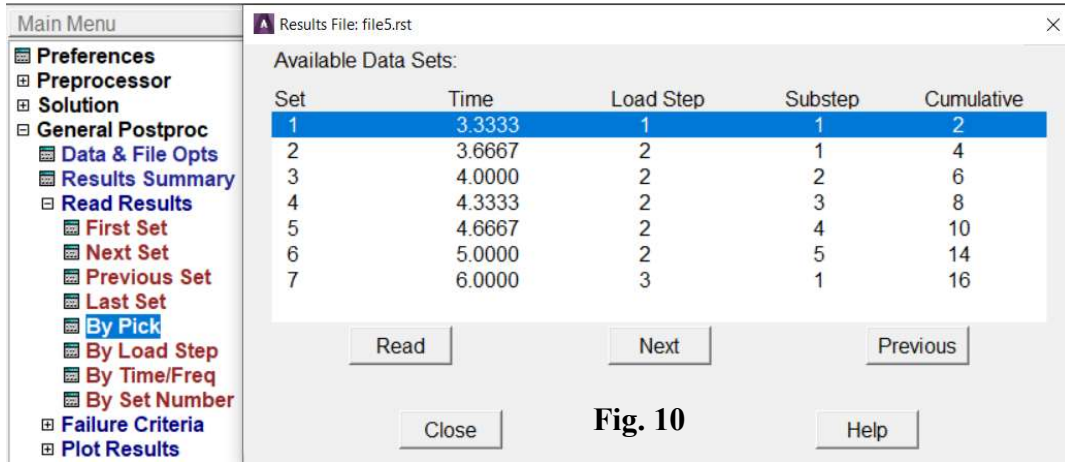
Main Menu
Preferences
⊞ Preprocessor
⊞ Solution
⊟ General Postproc
Data & File Opts
Results Summary
⊟ Read Results
First Set
Next Set
Previous Set
Last Set
By Pick
By Load Step
By Time/Freq
By Set Number
⊞ Failure Criteria
⊞ Plot Results

Results File: file5.rst

Available Data Sets:

| Set | Time | Load Step | Substep | Cumulative |
|---|---|---|---|---|
| 1 | 3.3333 | 1 | 1 | 2 |
| 2 | 3.6667 | 2 | 1 | 4 |
| 3 | 4.0000 | 2 | 2 | 6 |
| 4 | 4.3333 | 2 | 3 | 8 |
| 5 | 4.6667 | 2 | 4 | 10 |
| 6 | 5.0000 | 2 | 5 | 14 |
| 7 | 6.0000 | 3 | 1 | 16 |

Read Next Previous

Close Help

Fig. 10